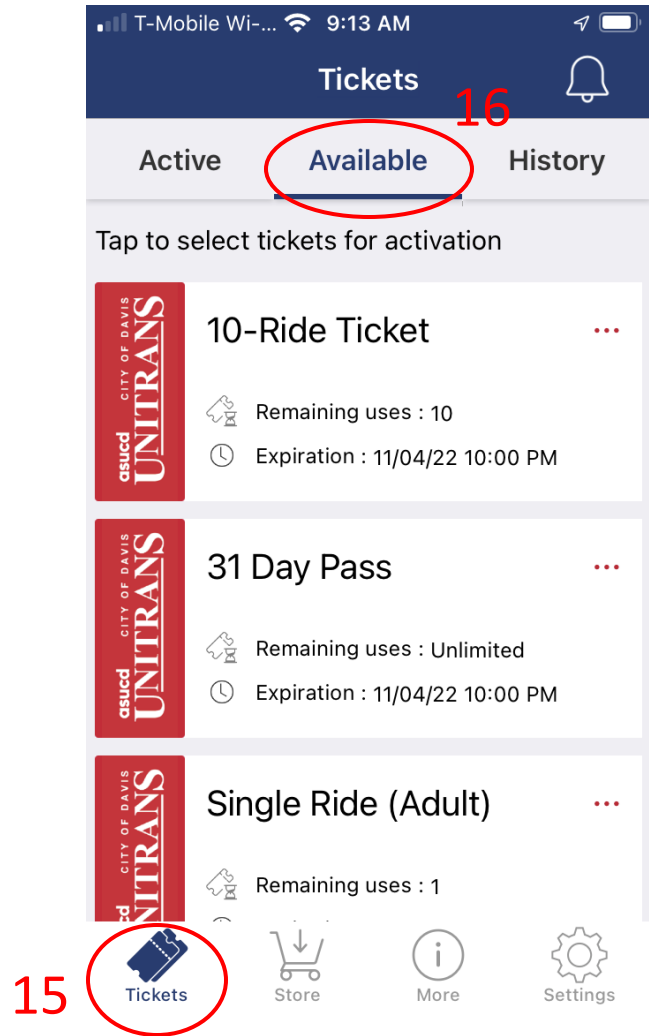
T-Mobile Wi-... 9:13 AM

Tickets

16

Active Available History

Tap to select tickets for activation

asucd CITY OF DAVIS UNITRANS

10-Ride Ticket

Remaining uses : 10

Expiration : 11/04/22 10:00 PM

asucd CITY OF DAVIS UNITRANS

31 Day Pass

Remaining uses : Unlimited

Expiration : 11/04/22 10:00 PM

asucd CITY OF DAVIS UNITRANS

Single Ride (Adult)

Remaining uses : 1

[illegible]

15

Tickets Store More Settings